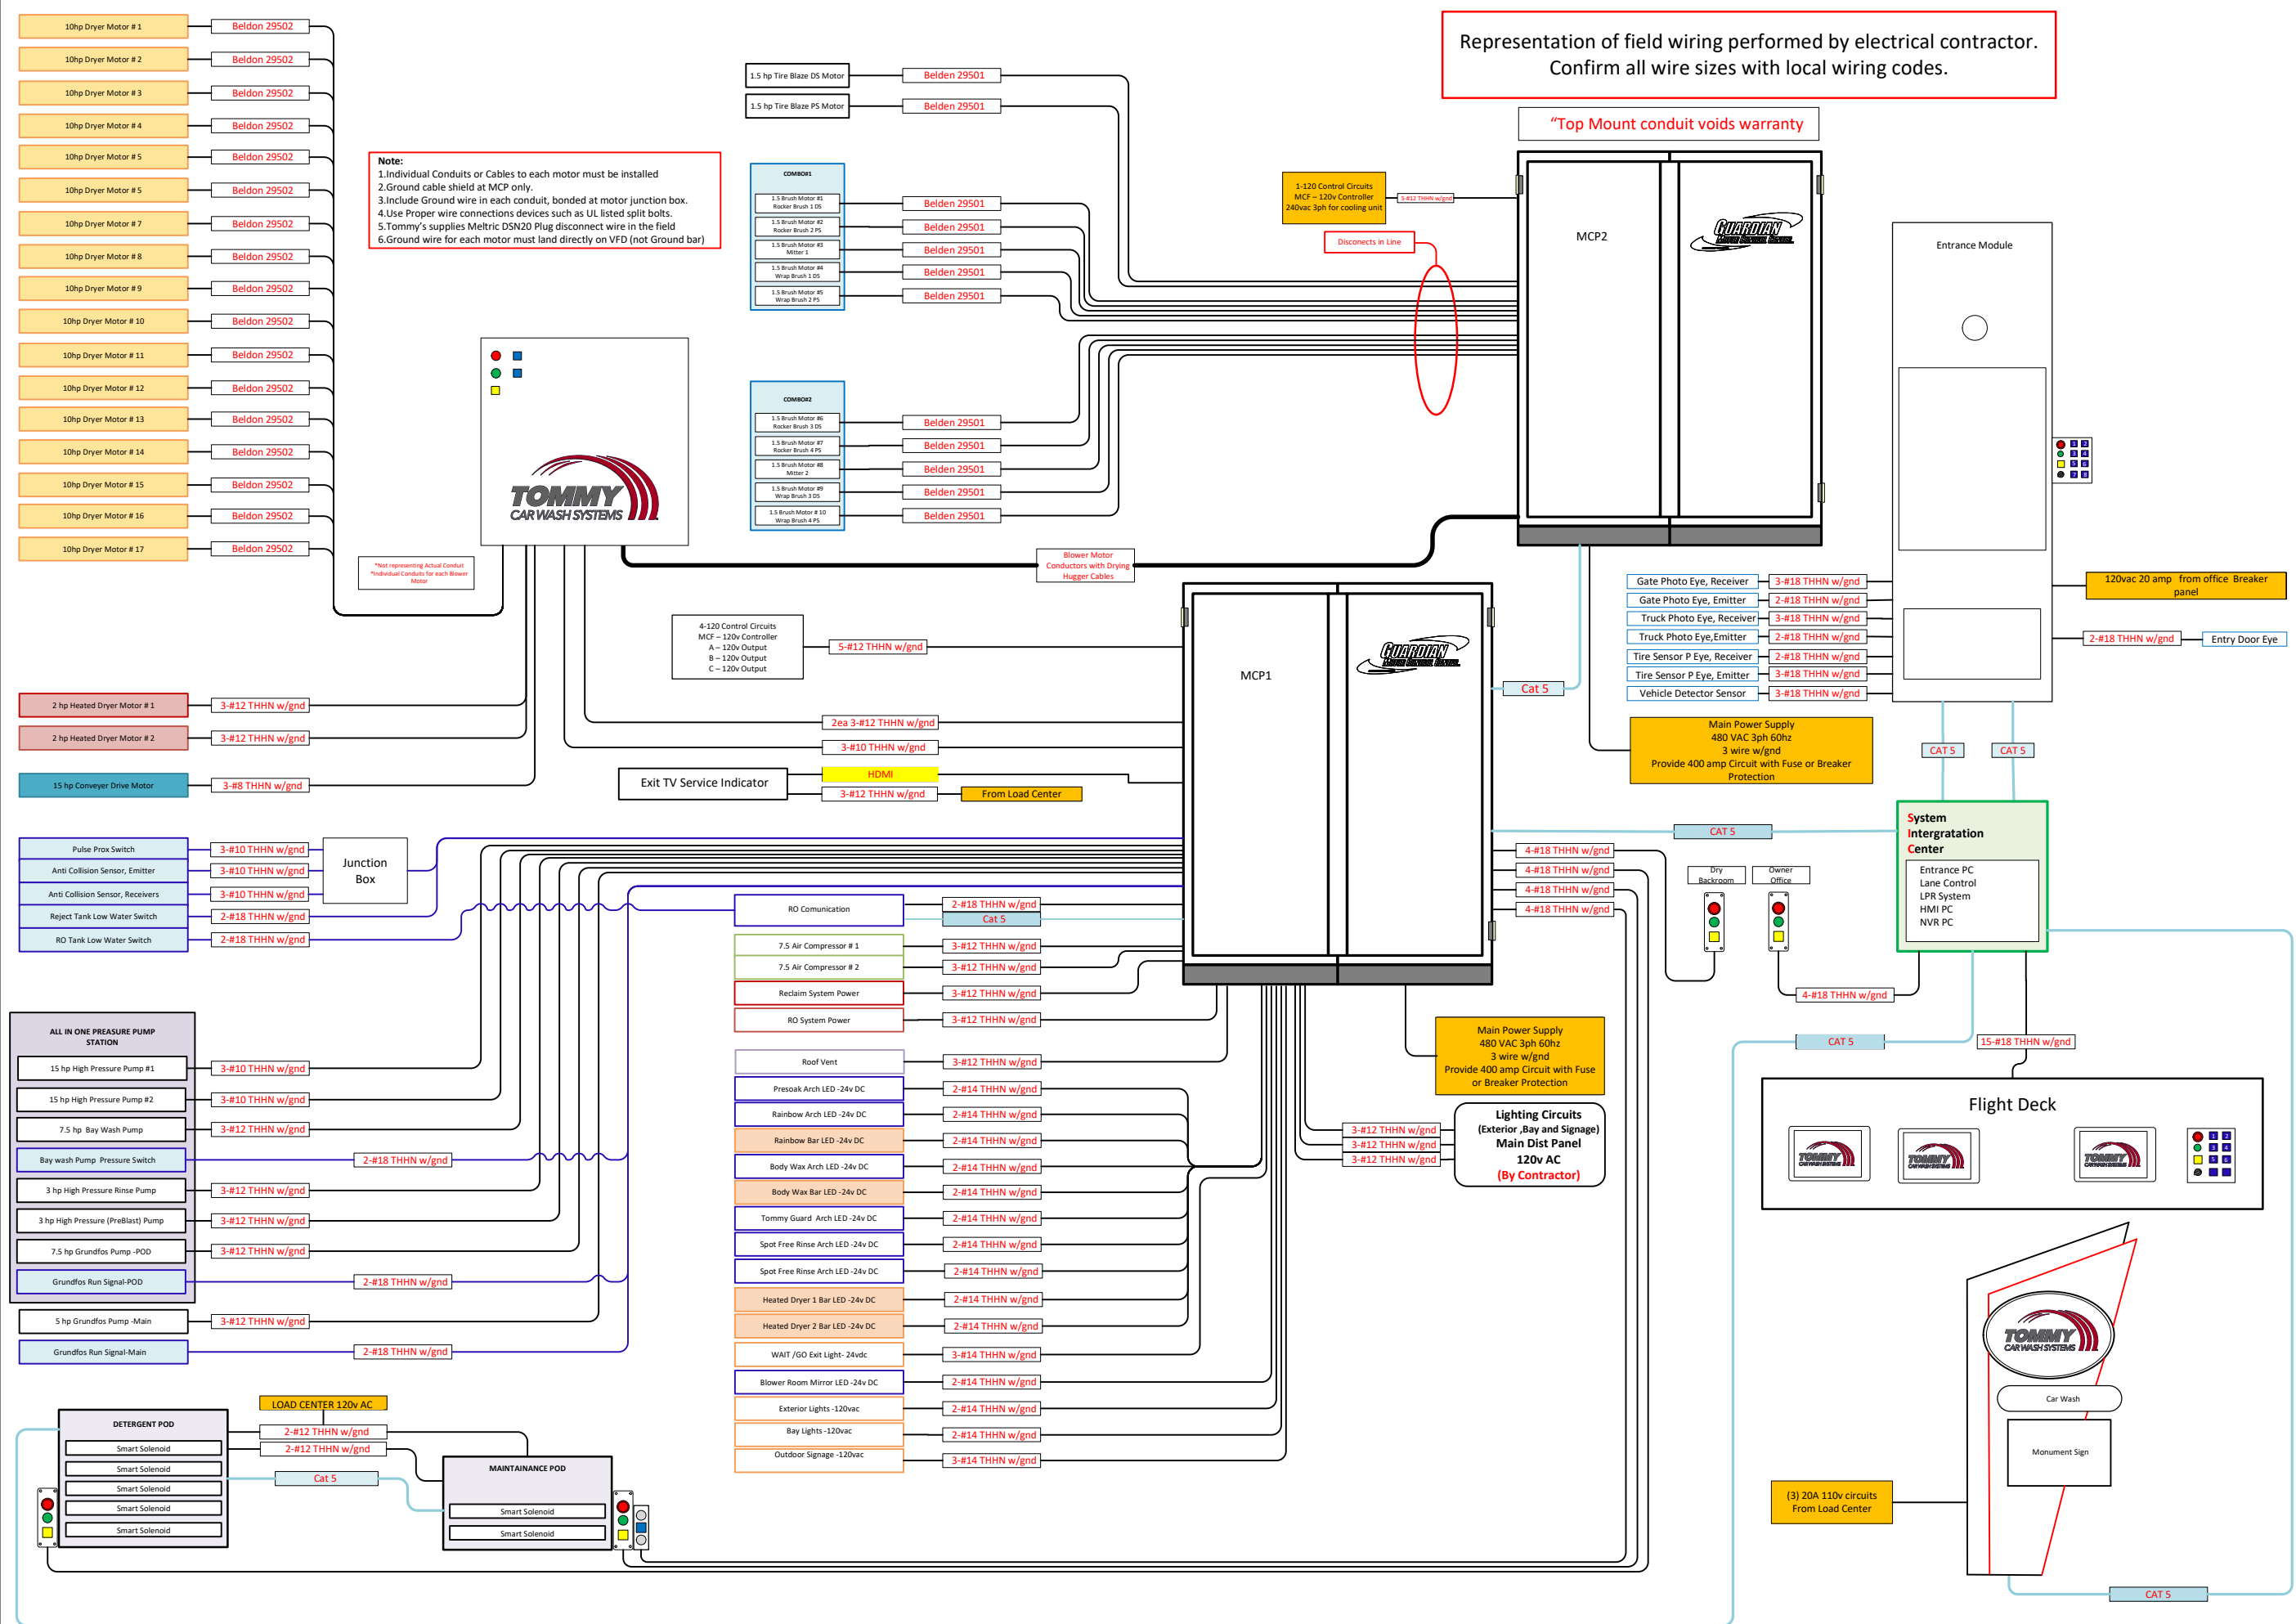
Representation of field wiring performed by electrical contractor. Confirm all wire sizes with local wiring codes.

"Top Mount conduit voids warranty

10hp Dryer Motor # 1 | Beldon 29502
10hp Dryer Motor # 2 | Beldon 29502
10hp Dryer Motor # 3 | Beldon 29502
10hp Dryer Motor # 4 | Beldon 29502
10hp Dryer Motor # 5 | Beldon 29502
10hp Dryer Motor # 5 | Beldon 29502
10hp Dryer Motor # 7 | Beldon 29502
10hp Dryer Motor # 8 | Beldon 29502
10hp Dryer Motor # 9 | Beldon 29502
10hp Dryer Motor # 10 | Beldon 29502
10hp Dryer Motor # 11 | Beldon 29502
10hp Dryer Motor # 12 | Beldon 29502
10hp Dryer Motor # 13 | Beldon 29502
10hp Dryer Motor # 14 | Beldon 29502
10hp Dryer Motor # 15 | Beldon 29502
10hp Dryer Motor # 16 | Beldon 29502
10hp Dryer Motor # 17 | Beldon 29502

Note:
1.Individual Conduits or Cables to each motor must be installed
2.Ground cable shield at MCP only.
3.Include Ground wire in each conduit, bonded at motor junction box.
4.Use Proper wire connections devices such as UL listed split bolts.
5.Tommy's supplies Meltric DSN20 Plug disconnect wire in the field
6.Ground wire for each motor must land directly on VFD (not Ground bar)

1.5 hp Tire Blaze DS Motor | Belden 29501
1.5 hp Tire Blaze PS Motor | Belden 29501

COMBOX#1
1.5 Brush Motor #1 Rocker Brush 1 DS | Belden 29501
1.5 Brush Motor #2 Rocker Brush 2 PS | Belden 29501
1.5 Brush Motor #3 Mitter 1 | Belden 29501
1.5 Brush Motor #4 Wrap Brush 1 DS | Belden 29501
1.5 Brush Motor #5 Wrap Brush 2 PS | Belden 29501

COMBOX#2
1.5 Brush Motor #6 Rocker Brush 3 DS | Belden 29501
1.5 Brush Motor #7 Rocker Brush 4 PS | Belden 29501
1.5 Brush Motor #8 Mitter 2 | Belden 29501
1.5 Brush Motor #9 Wrap Brush 3 DS | Belden 29501
1.5 Brush Motor # 10 Wrap Brush 4 PS | Belden 29501

1-120 Control Circuits MCF – 120v Controller 240vac 3ph for cooling unit
5-#12 THHN w/gnd
Disconects in Line

MCP2
GUARDIAN

TOMMY CAR WASH SYSTEMS

*Not representing Actual Conduit *Individual Conduits for each Blower Motor

Blower Motor Conductors with Drying Hugger Cables

Entrance Module

120vac 20 amp from office Breaker panel
2-#18 THHN w/gnd | Entry Door Eye

Gate Photo Eye, Receiver | 3-#18 THHN w/gnd
Gate Photo Eye, Emitter | 2-#18 THHN w/gnd
Truck Photo Eye, Receiver | 3-#18 THHN w/gnd
Truck Photo Eye,Emitter | 2-#18 THHN w/gnd
Tire Sensor P Eye, Receiver | 3-#18 THHN w/gnd
Tire Sensor P Eye, Emitter | 3-#18 THHN w/gnd
Vehicle Detector Sensor | 3-#18 THHN w/gnd

4-120 Control Circuits MCF – 120v Controller A – 120v Output B – 120v Output C – 120v Output
5-#12 THHN w/gnd

MCP1
GUARDIAN

Cat 5

Main Power Supply 480 VAC 3ph 60hz 3 wire w/gnd Provide 400 amp Circuit with Fuse or Breaker Protection

CAT 5
CAT 5

2 hp Heated Dryer Motor # 1 | 3-#12 THHN w/gnd
2 hp Heated Dryer Motor # 2 | 3-#12 THHN w/gnd
15 hp Conveyer Drive Motor | 3-#8 THHN w/gnd

2ea 3-#12 THHN w/gnd
3-#10 THHN w/gnd
Exit TV Service Indicator
HDMI
3-#12 THHN w/gnd
From Load Center

CAT 5

System Intergratation Center
Entrance PC
Lane Control
LPR System
HMI PC
NVR PC

Pulse Prox Switch | 3-#10 THHN w/gnd
Anti Collision Sensor, Emitter | 3-#10 THHN w/gnd
Anti Collision Sensor, Receivers | 3-#10 THHN w/gnd
Reject Tank Low Water Switch | 2-#18 THHN w/gnd
RO Tank Low Water Switch | 2-#18 THHN w/gnd

Junction Box

4-#18 THHN w/gnd
4-#18 THHN w/gnd
4-#18 THHN w/gnd
4-#18 THHN w/gnd

Dry Backroom
Owner Office
4-#18 THHN w/gnd

RO Comunication | 2-#18 THHN w/gnd | Cat 5
7.5 Air Compressor # 1 | 3-#12 THHN w/gnd
7.5 Air Compressor # 2 | 3-#12 THHN w/gnd
Reclaim System Power | 3-#12 THHN w/gnd
RO System Power | 3-#12 THHN w/gnd
Roof Vent | 3-#12 THHN w/gnd
Presoak Arch LED -24v DC | 2-#14 THHN w/gnd
Rainbow Arch LED -24v DC | 2-#14 THHN w/gnd
Rainbow Bar LED -24v DC | 2-#14 THHN w/gnd
Body Wax Arch LED -24v DC | 2-#14 THHN w/gnd
Body Wax Bar LED -24v DC | 2-#14 THHN w/gnd
Tommy Guard Arch LED -24v DC | 2-#14 THHN w/gnd
Spot Free Rinse Arch LED -24v DC | 2-#14 THHN w/gnd
Spot Free Rinse Arch LED -24v DC | 2-#14 THHN w/gnd
Heated Dryer 1 Bar LED -24v DC | 2-#14 THHN w/gnd
Heated Dryer 2 Bar LED -24v DC | 2-#14 THHN w/gnd
WAIT /GO Exit Light- 24vdc | 3-#14 THHN w/gnd
Blower Room Mirror LED -24v DC | 2-#14 THHN w/gnd
Exterior Lights -120vac | 2-#14 THHN w/gnd
Bay Lights -120vac | 2-#14 THHN w/gnd
Outdoor Signage -120vac | 3-#14 THHN w/gnd

Main Power Supply 480 VAC 3ph 60hz 3 wire w/gnd Provide 400 amp Circuit with Fuse or Breaker Protection

CAT 5
15-#18 THHN w/gnd

ALL IN ONE PREASURE PUMP STATION
15 hp High Pressure Pump #1 | 3-#10 THHN w/gnd
15 hp High Pressure Pump #2 | 3-#10 THHN w/gnd
7.5 hp Bay Wash Pump | 3-#12 THHN w/gnd
Bay wash Pump Pressure Switch | 2-#18 THHN w/gnd
3 hp High Pressure Rinse Pump | 3-#12 THHN w/gnd
3 hp High Pressure (PreBlast) Pump | 3-#12 THHN w/gnd
7.5 hp Grundfos Pump -POD | 3-#12 THHN w/gnd
Grundfos Run Signal-POD | 2-#18 THHN w/gnd
5 hp Grundfos Pump -Main | 3-#12 THHN w/gnd
Grundfos Run Signal-Main | 2-#18 THHN w/gnd

3-#12 THHN w/gnd
3-#12 THHN w/gnd
3-#12 THHN w/gnd

Lighting Circuits (Exterior ,Bay and Signage) Main Dist Panel 120v AC (By Contractor)

Flight Deck

LOAD CENTER 120v AC
DETERGENT POD
2-#12 THHN w/gnd
2-#12 THHN w/gnd
Smart Solenoid
Smart Solenoid
Smart Solenoid
Smart Solenoid
Smart Solenoid
Cat 5

MAINTAINANCE POD
Smart Solenoid
Smart Solenoid

TOMMY CAR WASH SYSTEMS
Car Wash
Monument Sign

(3) 20A 110v circuits From Load Center

CAT 5